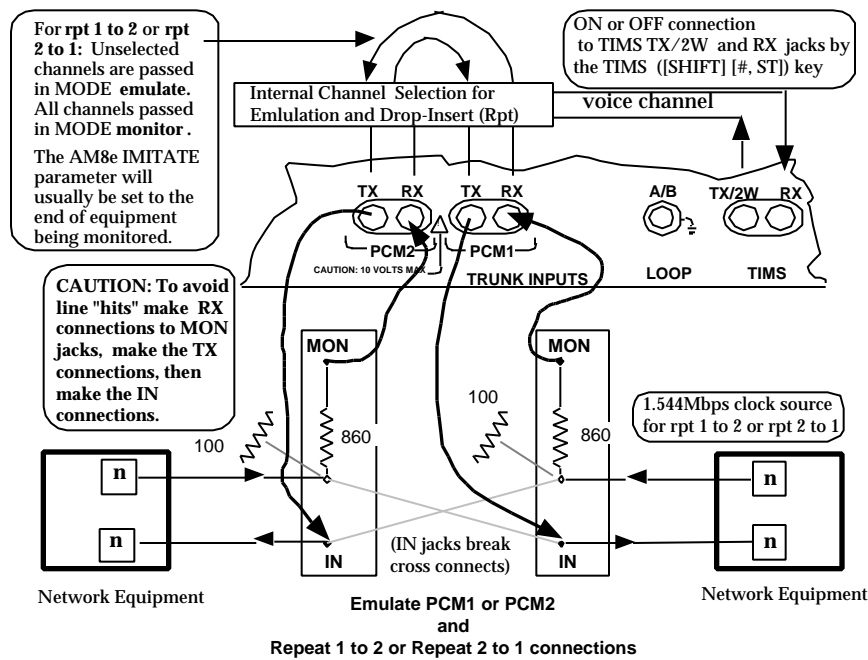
For **rpt 1 to 2** or **rpt 2 to 1**: Unselected channels are passed in MODE **emulate.** All channels passed in MODE **monitor**.

The AM8e IMITATE parameter will usually be set to the end of equipment being monitored.

ON or OFF connection to TIMS TX/2W and RX jacks by the TIMS ([SHIFT] [#, ST]) key

Internal Channel Selection for Emlulation and Drop-Insert (Rpt)

voice channel

TX RX TX RX

A/B

TX/2W RX

PCM2 PCM1

CAUTION: 10 VOLTS MAX

TRUNK INPUTS

LOOP

TIMS

**CAUTION: To avoid line "hits" make RX connections to MON jacks, make the TX connections, then make the IN connections.**

MON

MON

100

860

100

860

1.544Mbps clock source for rpt 1 to 2 or rpt 2 to 1

n

n

n

n

IN

(IN jacks break cross connects)

IN

Network Equipment

Network Equipment

**Emulate PCM1 or PCM2 and Repeat 1 to 2 or Repeat 2 to 1 connections**